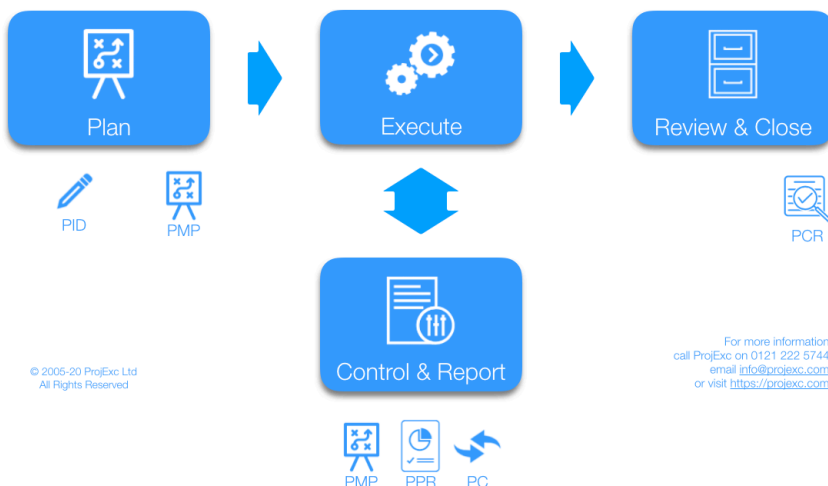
Plan

Execute

Review & Close

PID

PMP

PCR

Control & Report

© 2005-20 ProjExc Ltd
All Rights Reserved

For more information
call ProjExc on 0121 222 5744
email info@projexc.com
or visit https://projexc.com

PMP

PPR

PC